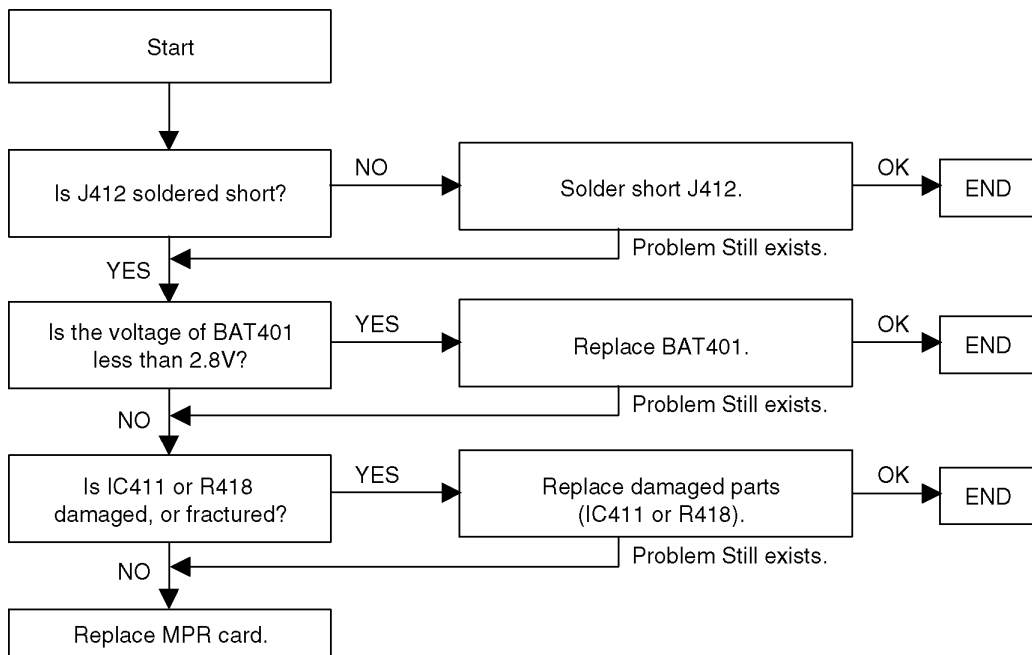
Start

Is J412 soldered short?

NO

Solder short J412.

OK

END

Problem Still exists.

YES

Is the voltage of BAT401 less than 2.8V?

YES

Replace BAT401.

OK

END

Problem Still exists.

NO

Is IC411 or R418 damaged, or fractured?

YES

Replace damaged parts (IC411 or R418).

OK

END

Problem Still exists.

NO

Replace MPR card.